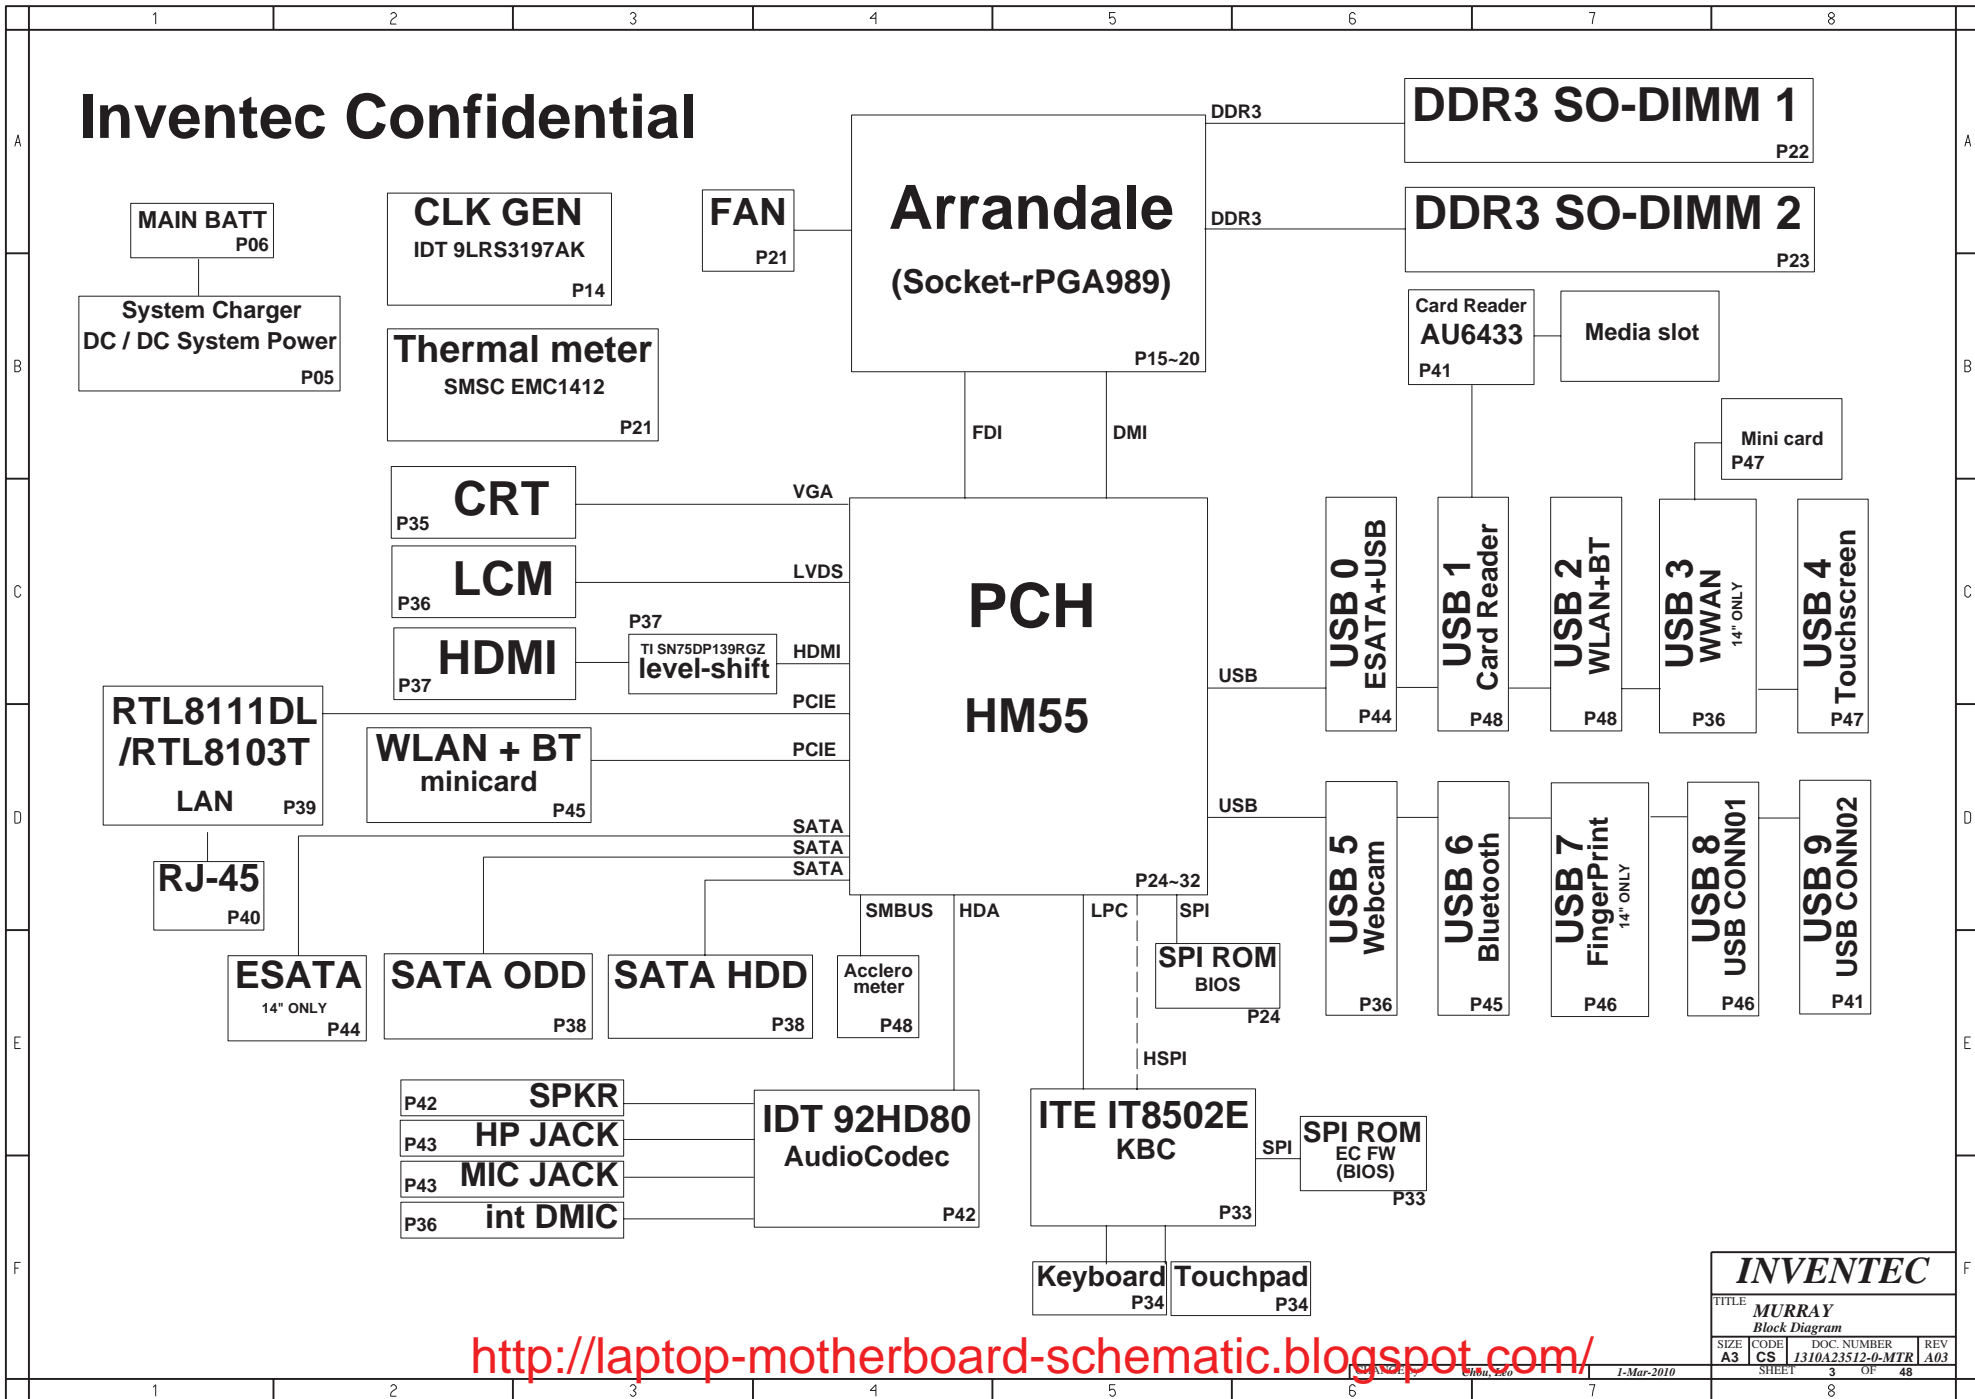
1 2 3 4 5 6 7 8

A

Inventec Confidential

DDR3 SO-DIMM 1
P22

DDR3

DDR3 SO-DIMM 2
P23

DDR3

MAIN BATT
P06

CLK GEN
IDT 9LRS3197AK
P14

FAN
P21

Arrandale
(Socket-rPGA989)
P15~20

System Charger
DC / DC System Power
P05

Thermal meter
SMSC EMC1412
P21

Card Reader
AU6433
P41

Media slot

B

FDI

DMI

Mini card
P47

CRT
P35

VGA

LCM
P36

LVDS

C

P37
TI SN75DP139RGZ
level-shift

HDMI
P37

HDMI

PCH
HM55

USB

USB 0
ESATA+USB
P44

USB 1
Card Reader
P48

USB 2
WLAN+BT
P48

USB 3
WWAN
14" ONLY
P36

USB 4
Touchscreen
P47

RTL8111DL
/RTL8103T
LAN
P39

PCIE

WLAN + BT
minicard
P45

PCIE

D

USB

SATA
SATA
SATA

P24~32

RJ-45
P40

SMBUS
HDA
LPC
SPI

USB 5
Webcam
P36

USB 6
Bluetooth
P45

USB 7
FingerPrint
14" ONLY
P46

USB 8
USB CONN01
P46

USB 9
USB CONN02
P41

ESATA
14" ONLY
P44

SATA ODD
P38

SATA HDD
P38

Acclero
meter
P48

SPI ROM
BIOS
P24

E

HSPI

P42 SPKR
P43 HP JACK
P43 MIC JACK
P36 int DMIC

IDT 92HD80
AudioCodec
P42

ITE IT8502E
KBC
P33

SPI

SPI ROM
EC FW
(BIOS)
P33

F

Keyboard
P34

Touchpad
P34

INVENTEC
TITLE
MURRAY
Block Diagram
SIZE A3 CODE CS DOC. NUMBER 1310A23512-0-MTR REV A03
1-Mar-2010
SHEET 3 OF 48

http://laptop-motherboard-schematic.blogspot.com/

1 2 3 4 5 6 7 8